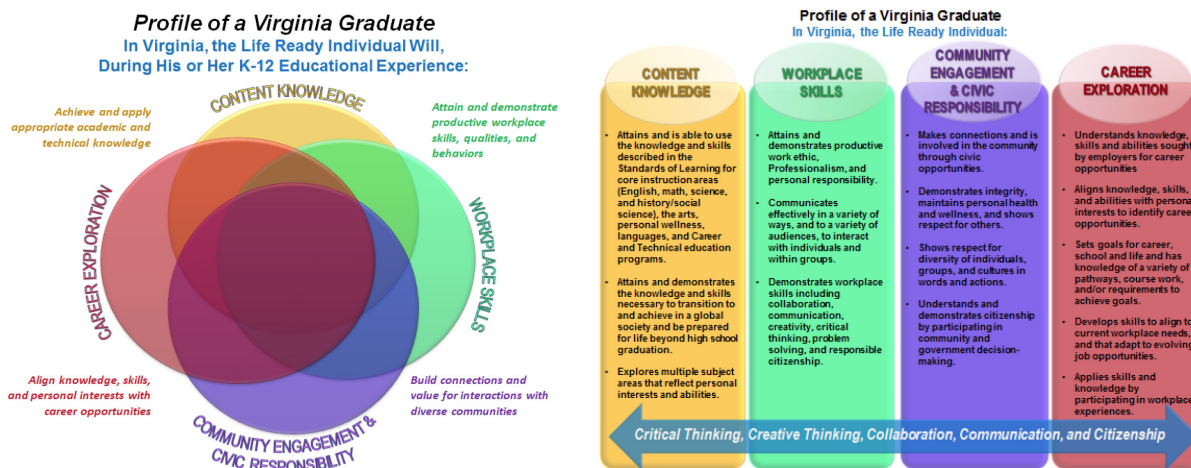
Profile of a Virginia Graduate
In Virginia, the Life Ready Individual Will, During His or Her K-12 Educational Experience:

Achieve and apply appropriate academic and technical knowledge

CONTENT KNOWLEDGE

Attain and demonstrate productive workplace skills, qualities, and behaviors

CAREER EXPLORATION

WORKPLACE SKILLS

Align knowledge, skills, and personal interests with career opportunities

Build connections and value for interactions with diverse communities

COMMUNITY ENGAGEMENT & CIVIC RESPONSIBILITY

Profile of a Virginia Graduate
In Virginia, the Life Ready Individual:

CONTENT KNOWLEDGE

- Attains and is able to use the knowledge and skills described in the Standards of Learning for core instruction areas (English, math, science, and history/social science), the arts, personal wellness, languages, and Career and Technical education programs.
- Attains and demonstrates the knowledge and skills necessary to transition to and achieve in a global society and be prepared for life beyond high school graduation.
- Explores multiple subject areas that reflect personal interests and abilities.

WORKPLACE SKILLS

- Attains and demonstrates productive work ethic, Professionalism, and personal responsibility.
- Communicates effectively in a variety of ways, and to a variety of audiences, to interact with individuals and within groups.
- Demonstrates workplace skills including collaboration, communication, creativity, critical thinking, problem solving, and responsible citizenship.

COMMUNITY ENGAGEMENT & CIVIC RESPONSIBILITY

- Makes connections and is involved in the community through civic opportunities.
- Demonstrates integrity, maintains personal health and wellness, and shows respect for others.
- Shows respect for diversity of individuals, groups, and cultures in words and actions.
- Understands and demonstrates citizenship by participating in community and government decision-making.

CAREER EXPLORATION

- Understands knowledge, skills and abilities sought by employers for career opportunities
- Aligns knowledge, skills, and abilities with personal interests to identify career opportunities.
- Sets goals for career, school and life and has knowledge of a variety of pathways, course work, and/or requirements to achieve goals.
- Develops skills to align to current workplace needs, and that adapt to evolving job opportunities.
- Applies skills and knowledge by participating in workplace experiences.

Critical Thinking, Creative Thinking, Collaboration, Communication, and Citizenship